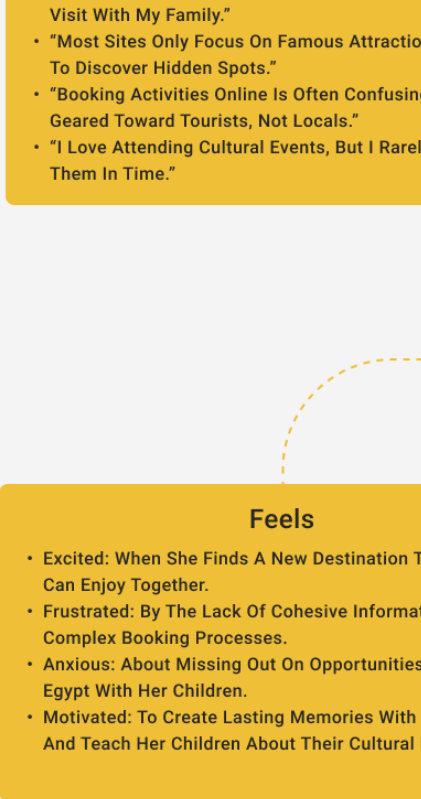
Visit With My Family."

• "Most Sites Only Focus On Famous Attractio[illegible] To Discover Hidden Spots."
• "Booking Activities Online Is Often Confusin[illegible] Geared Toward Tourists, Not Locals."
• "I Love Attending Cultural Events, But I Rarel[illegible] Them In Time."

Feels

• Excited: When She Finds A New Destination T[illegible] Can Enjoy Together.
• Frustrated: By The Lack Of Cohesive Informat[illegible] Complex Booking Processes.
• Anxious: About Missing Out On Opportunities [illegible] Egypt With Her Children.
• Motivated: To Create Lasting Memories With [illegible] And Teach Her Children About Their Cultural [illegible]